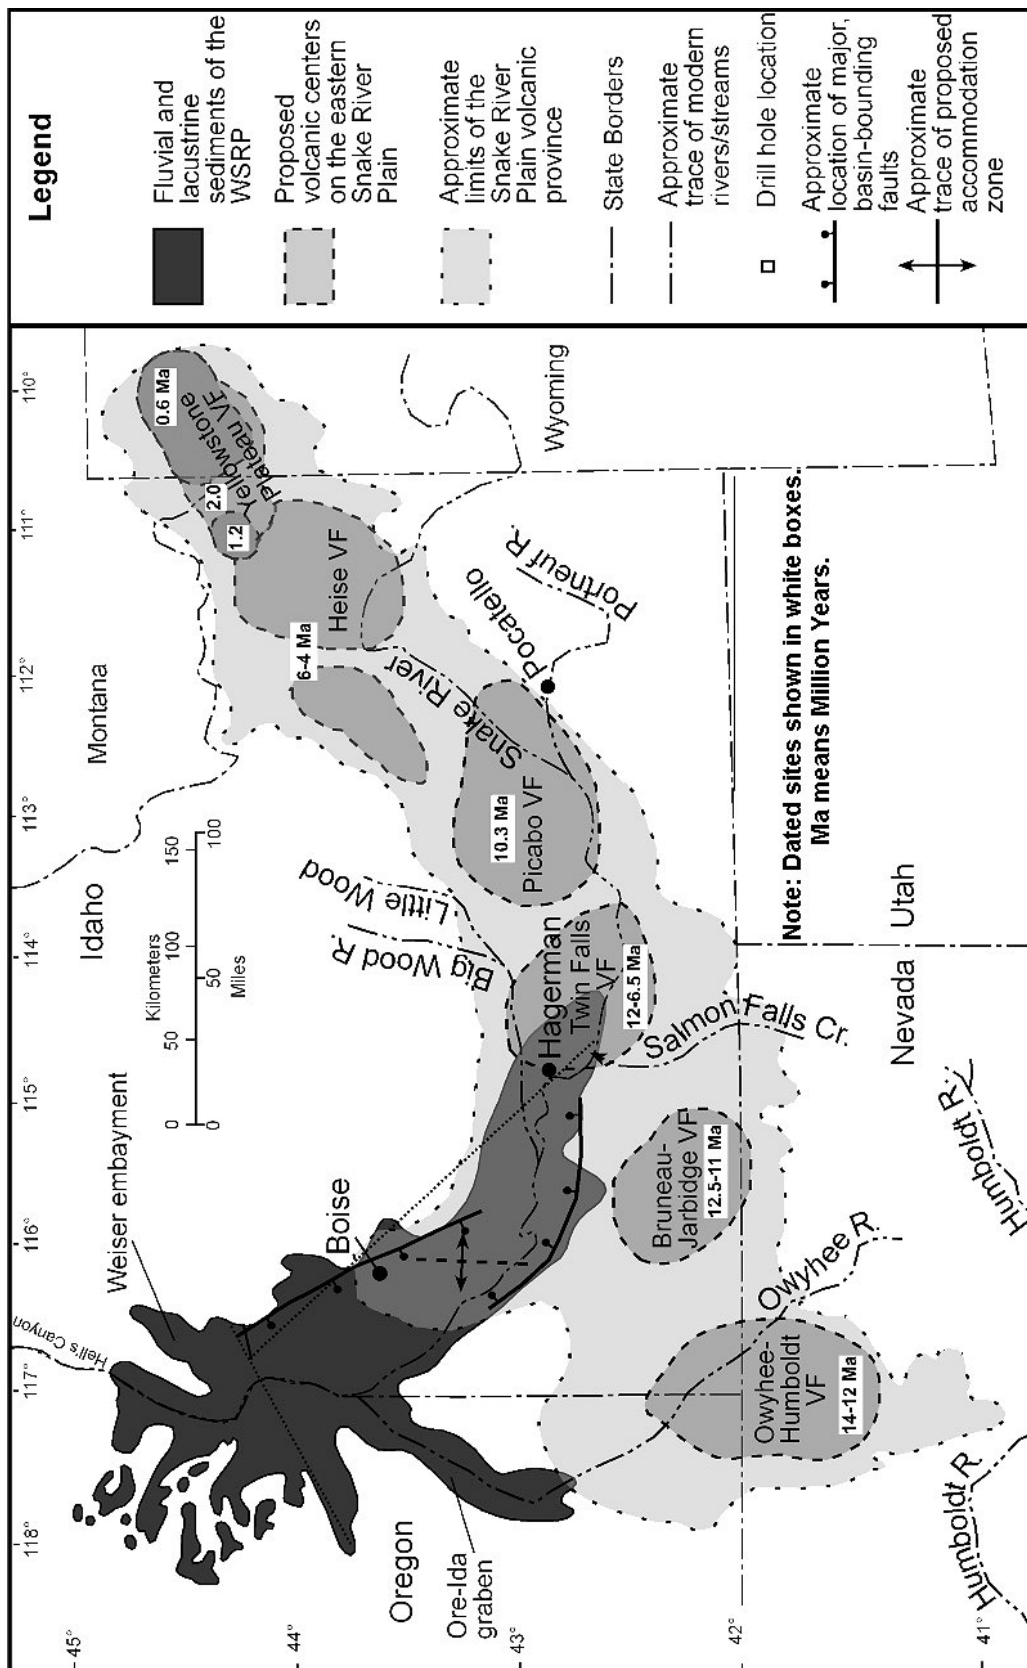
Legend

Fluvial and lacustrine sediments of the WSRP

Proposed volcanic centers on the eastern Snake River Plain

Approximate limits of the Snake River Plain volcanic province

State Borders

Approximate trace of modern rivers/streams

Drill hole location

Approximate location of major, basin-bounding faults

Approximate trace of proposed accommodation zone

118° 117° 116° 115° 114° 113° 112° 111° 110°

45° 44° 43° 42° 41°

Montana

Idaho

Wyoming

Oregon

Nevada

Utah

Weiser embayment

Hell's Canyon

Boise

Ore-Ida graben

Hagerman

Pocatello

Kilometers
0 50 100 150
0 50 100
Miles

Yellowstone Plateau VF

0.6 Ma

2.0

1.2

Heise VF

6-4 Ma

Picabo VF

10.3 Ma

Twin Falls VF

12-6.5 Ma

Bruneau-Jarbidge VF

12.5-11 Ma

Owyhee-Humboldt VF

14-12 Ma

Snake River

Portneuf R.

Little Wood

Big Wood R.

Salmon Falls Cr.

Owyhee R.

Humboldt R.

Humboldt R.

Note: Dated sites shown in white boxes. Ma means Million Years.